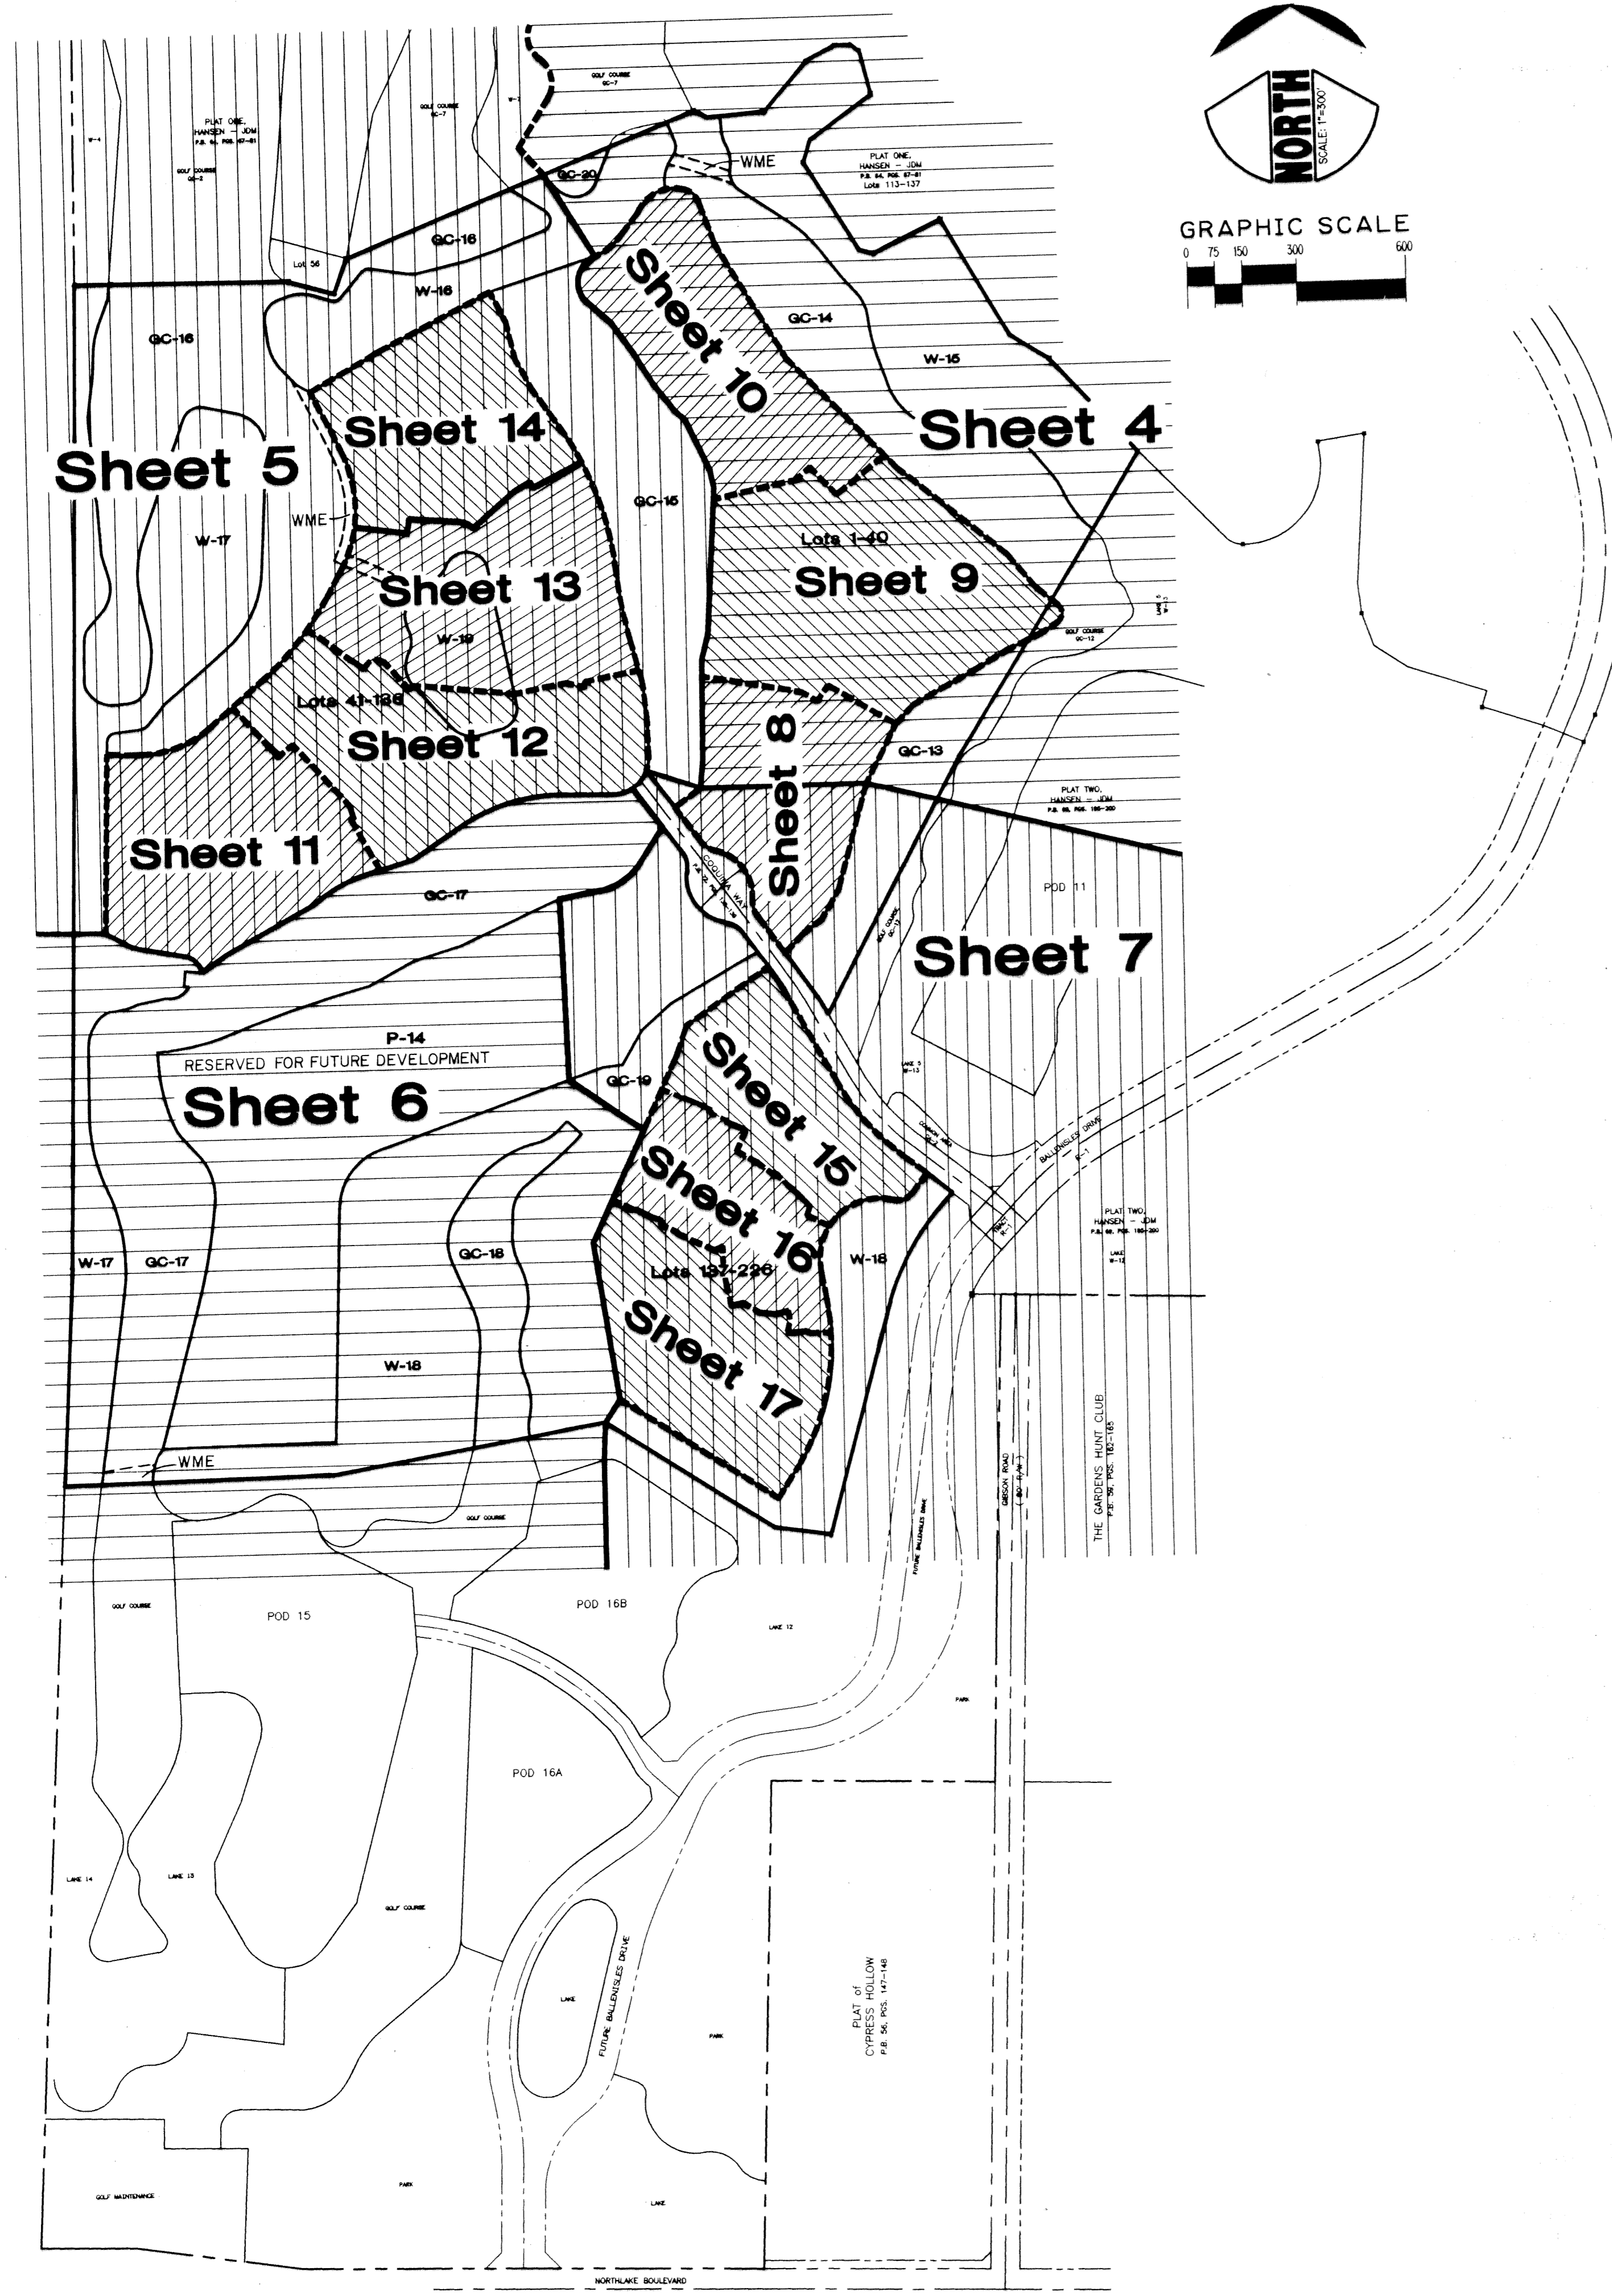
NORTH
SCALE: 1"=300'

GRAPHIC SCALE
0 75 150 300 600

GOLF COURSE
GC-7

PLAT ONE,
HANSEN - JDM
P.B. 84, PGS. 167-81

GOLF COURSE
GC-7

W-4

GOLF COURSE
GC-2

W-7

WME

PLAT ONE,
HANSEN - JDM
P.B. 84, PGS. 67-81
Lots 113-137

GC-20

GC-16

Lot 56

W-16

GC-16

Sheet 10

GC-14

W-15

Sheet 14

Sheet 4

Sheet 5

WME

GC-15

W-17

Lots 1-40

Sheet 9

Sheet 13

W-19

GOLF COURSE
GC-12

Lots 41-136

Sheet 12

Sheet 8

GC-13

PLAT TWO,
HANSEN - JDM
P.B. 68, PGS. 185-200

Sheet 11

COQUINA WAY

POD 11

GC-17

Sheet 7

P-14

RESERVED FOR FUTURE DEVELOPMENT

Sheet 15

LAKE 5
W-13

Sheet 6

GC-19

BALLENISLES DRIVE

Sheet 16

W-18

PLAT TWO,
HANSEN - JDM
P.B. 68, PGS. 180-200

LAKE
W-12

W-17

GC-17

GC-18

Lots 137-226

Sheet 17

W-18

THE GARDENS HUNT CLUB
P.B. 59, PGS. 182-185

GIBSON ROAD
(80' R/W)

FUTURE BALLENISLES DRIVE

WME

GOLF COURSE

GOLF COURSE

POD 15

POD 16B

LAKE 12

PARK

POD 16A

LAKE 14

LAKE 13

GOLF COURSE

LAKE

FUTURE BALLENISLES DRIVE

PARK

PLAT of
CYPRESS HOLLOW
P.B. 56, PGS. 147-148

GOLF MAINTENANCE

PARK

LAKE

NORTHLAKE BOULEVARD